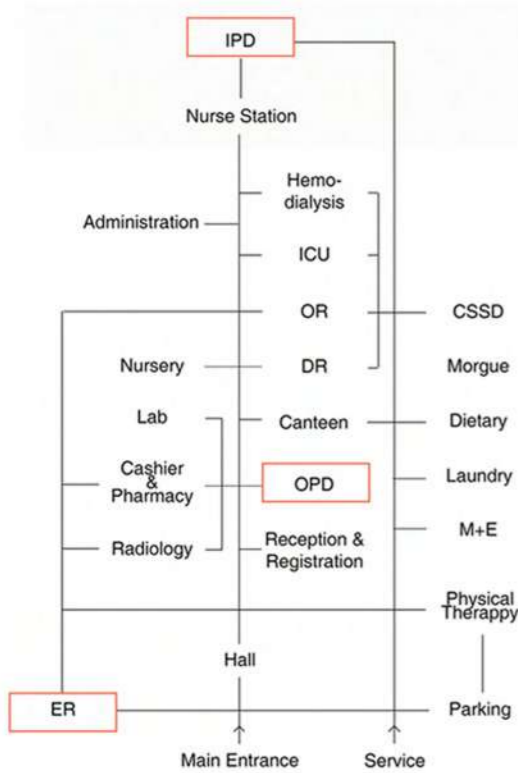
IPD

Nurse Station

Hemo-dialysis

Administration

ICU

OR

CSSD

Nursery

DR

Morgue

Lab

Canteen

Dietary

Cashier & Pharmacy

OPD

Laundry

Radiology

Reception & Registration

M+E

Physical Therappy

Hall

ER

Parking

Main Entrance

Service